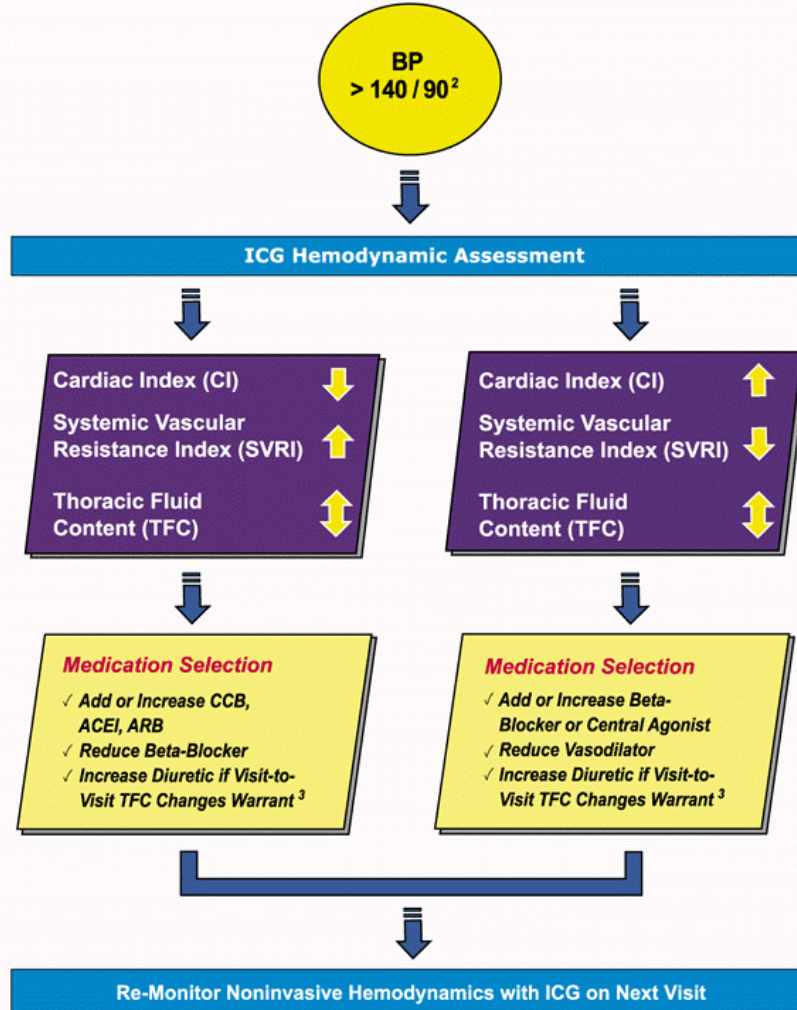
BP
> 140 / 90 $^2$

ICG Hemodynamic Assessment

Cardiac Index (CI)

Systemic Vascular Resistance Index (SVRI)

Thoracic Fluid Content (TFC)

Cardiac Index (CI)

Systemic Vascular Resistance Index (SVRI)

Thoracic Fluid Content (TFC)

Medication Selection

✓ Add or Increase CCB, ACEI, ARB
✓ Reduce Beta-Blocker
✓ Increase Diuretic if Visit-to-Visit TFC Changes Warrant $^3$

Medication Selection

✓ Add or Increase Beta-Blocker or Central Agonist
✓ Reduce Vasodilator
✓ Increase Diuretic if Visit-to-Visit TFC Changes Warrant $^3$

Re-Monitor Noninvasive Hemodynamics with ICG on Next Visit